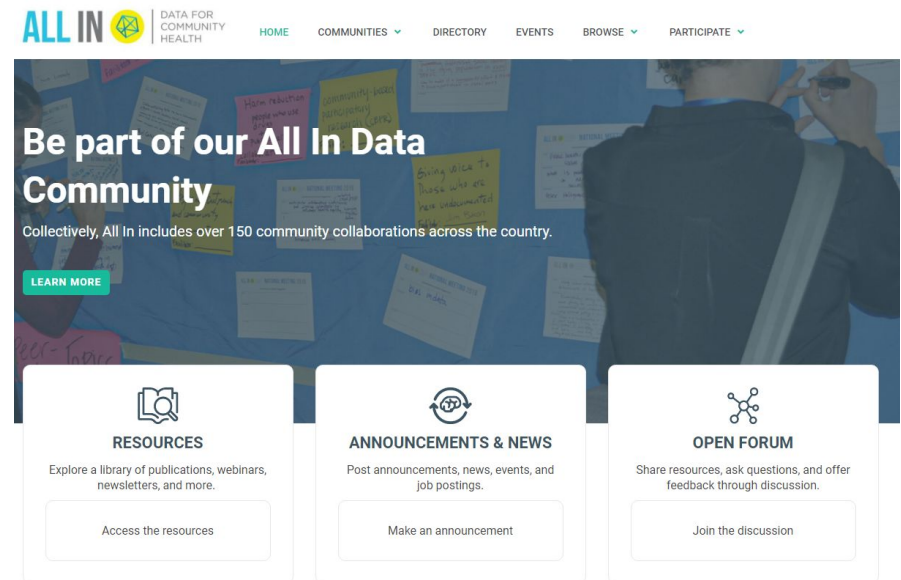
ALL IN | DATA FOR COMMUNITY HEALTH

HOME COMMUNITIES DIRECTORY EVENTS BROWSE PARTICIPATE

Be part of our All In Data Community

Collectively, All In includes over 150 community collaborations across the country.

LEARN MORE

RESOURCES

Explore a library of publications, webinars, newsletters, and more.

Access the resources

ANNOUNCEMENTS & NEWS

Post announcements, news, events, and job postings.

Make an announcement

OPEN FORUM

Share resources, ask questions, and offer feedback through discussion.

Join the discussion